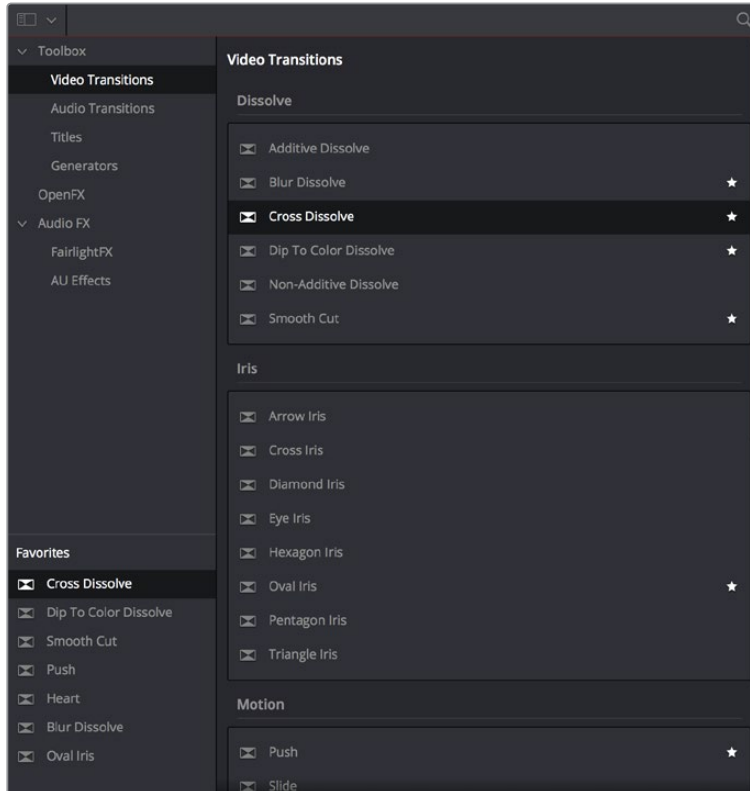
Toolbox
Video Transitions
Audio Transitions
Titles
Generators
OpenFX
Audio FX
FairlightFX
AU Effects

Favorites
Cross Dissolve
Dip To Color Dissolve
Smooth Cut
Push
Heart
Blur Dissolve
Oval Iris

Video Transitions

Dissolve
Additive Dissolve
Blur Dissolve ★
Cross Dissolve ★
Dip To Color Dissolve ★
Non-Additive Dissolve
Smooth Cut ★

Iris
Arrow Iris
Cross Iris
Diamond Iris
Eye Iris
Hexagon Iris
Oval Iris ★
Pentagon Iris
Triangle Iris

Motion
Push ★
Slide